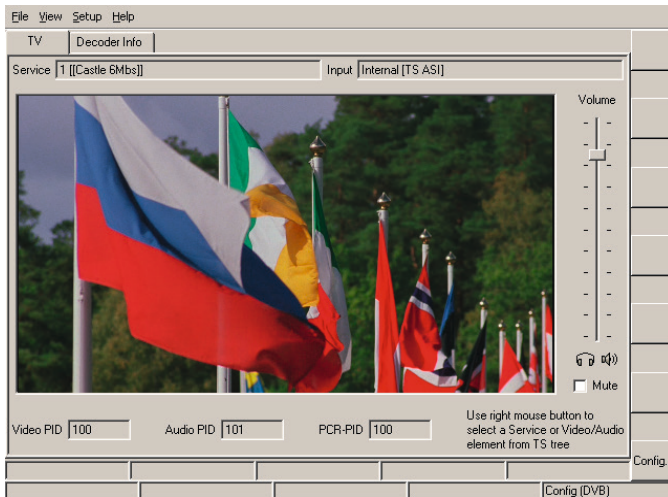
File View Setup Help

TV
Decoder Info

Service 1 [[Castle 6Mbs]]
Input Internal [TS ASI]

Volume

Mute

Video PID 100
Audio PID 101
PCR-PID 100

Use right mouse button to select a Service or Video/Audio element from TS tree

Config.

Config (DVB)